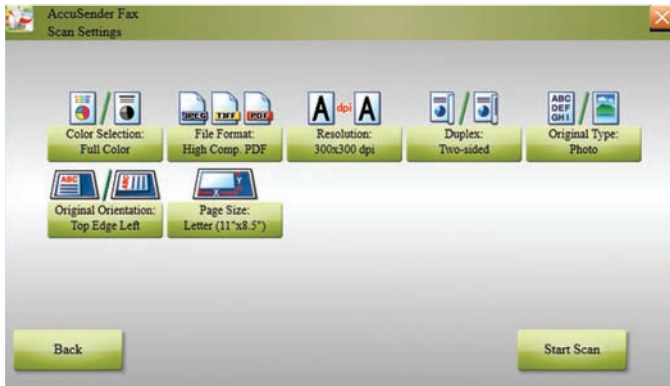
AccuSender Fax
Scan Settings

JPEG TIFF PDF

A dpi A

ABC DEF GHI

Color Selection: Full Color

File Format: High Comp. PDF

Resolution: 300x300 dpi

Duplex: Two-sided

Original Type: Photo

ABC

Original Orientation: Top Edge Left

Page Size: Letter (11"x8.5")

Back

Start Scan